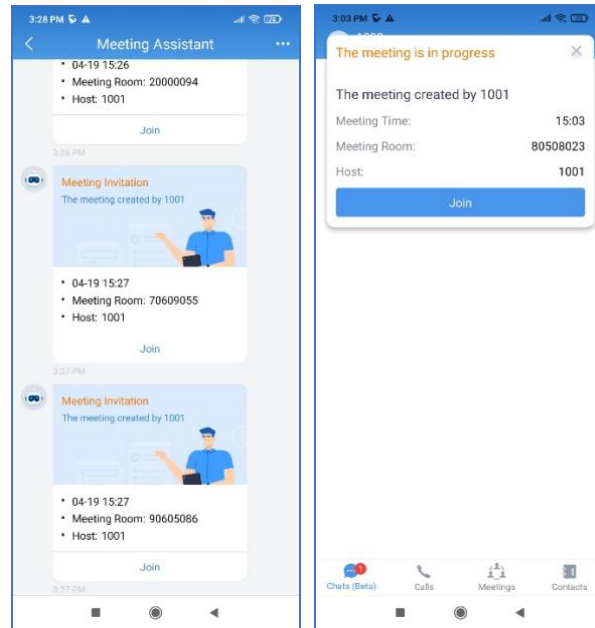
3:28 PM

Meeting Assistant

• 04-19 15:26
• Meeting Room: 20000094
• Host: 1001

Join

3:26 PM

Meeting Invitation
The meeting created by 1001

• 04-19 15:27
• Meeting Room: 70609055
• Host: 1001

Join

3:27 PM

Meeting Invitation
The meeting created by 1001

• 04-19 15:27
• Meeting Room: 90605086
• Host: 1001

Join

3:27 PM

3:03 PM

The meeting is in progress

The meeting created by 1001

Meeting Time: 15:03

Meeting Room: 80508023

Host: 1001

Join

1
Chats (Beta)

Calls

Meetings

Contacts